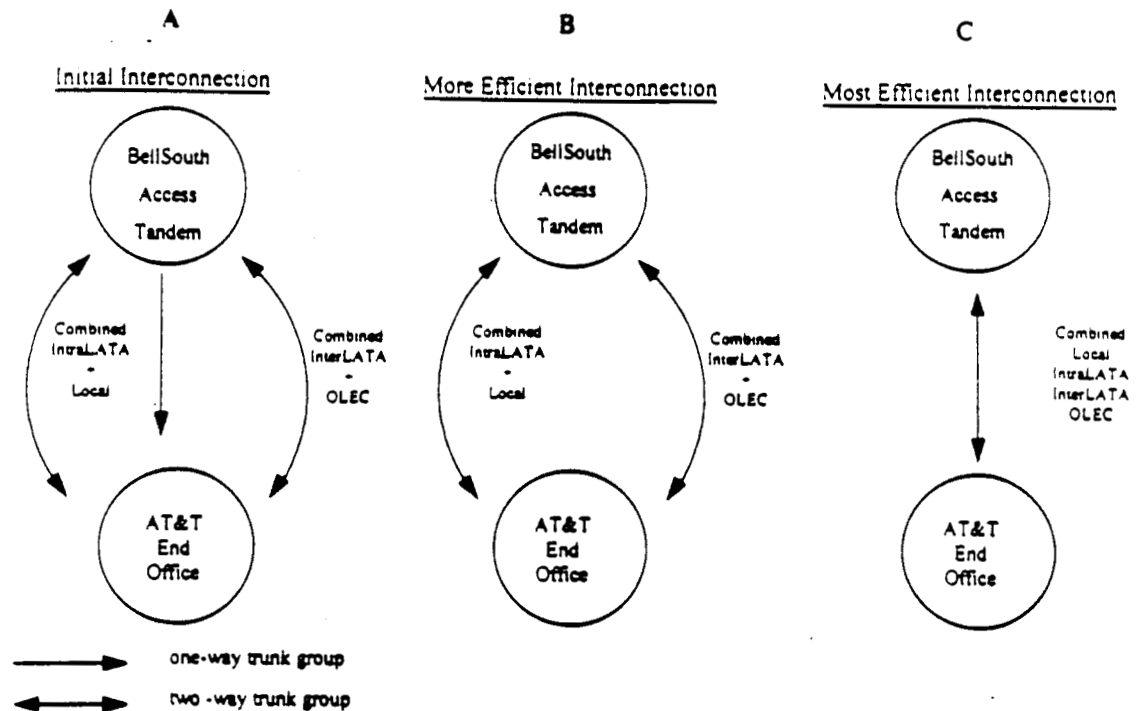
A

Initial Interconnection

BellSouth Access Tandem

Combined IntraLATA - Local

Combined InterLATA - OLEC

AT&T End Office

B

More Efficient Interconnection

BellSouth Access Tandem

Combined IntraLATA - Local

Combined InterLATA - OLEC

AT&T End Office

C

Most Efficient Interconnection

BellSouth Access Tandem

Combined Local IntraLATA InterLATA OLEC

AT&T End Office

one-way trunk group

two -way trunk group